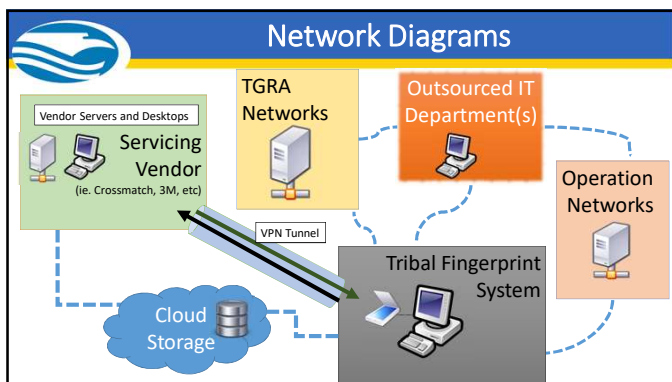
Network Diagrams

Vendor Servers and Desktops

Servicing Vendor (ie. Crossmatch, 3M, etc)

TGRA Networks

Outsourced IT Department(s)

Operation Networks

VPN Tunnel

Tribal Fingerprint System

Cloud Storage